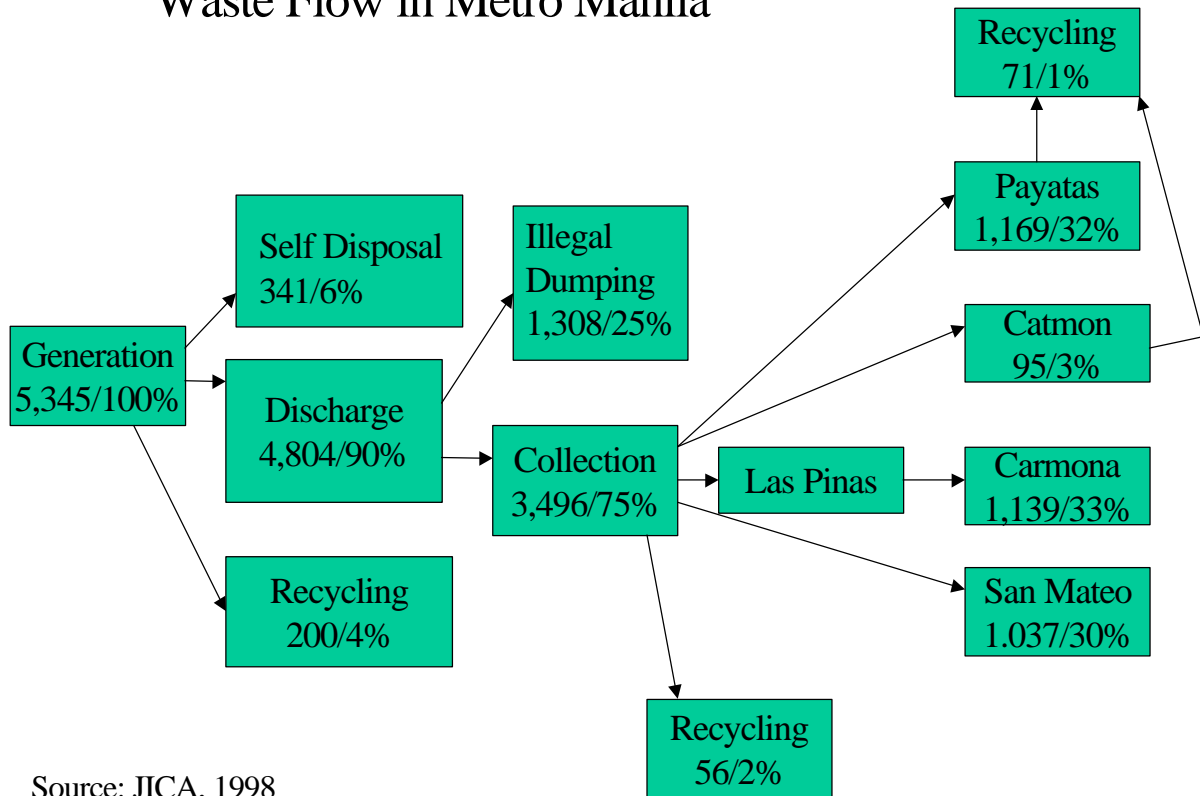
Waste Flow in Metro Manila

Recycling
71/1%

Payatas
1,169/32%

Self Disposal
341/6%

Illegal Dumping
1,308/25%

Catmon
95/3%

Generation
5,345/100%

Discharge
4,804/90%

Collection
3,496/75%

Las Pinas

Carmona
1,139/33%

Recycling
200/4%

San Mateo
1.037/30%

Recycling
56/2%

Source: JICA, 1998